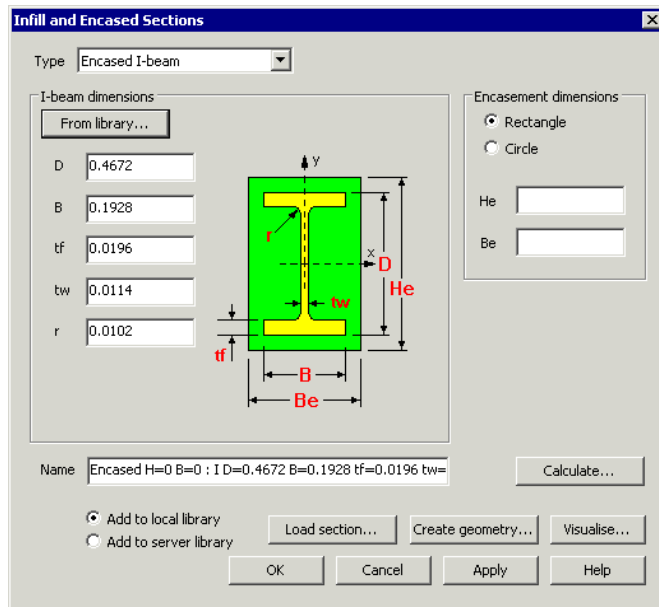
Infill and Encased Sections

Type Encased I-beam

I-beam dimensions

From library...

D 0.4672

B 0.1928

tf 0.0196

tw 0.0114

r 0.0102

y

x

r

D

He

tw

tf

B

Be

Encasement dimensions

Rectangle

Circle

He

Be

Name Encased H=0 B=0 : I D=0.4672 B=0.1928 tf=0.0196 tw=

Calculate...

Add to local library

Add to server library

Load section...

Create geometry...

Visualise...

OK

Cancel

Apply

Help